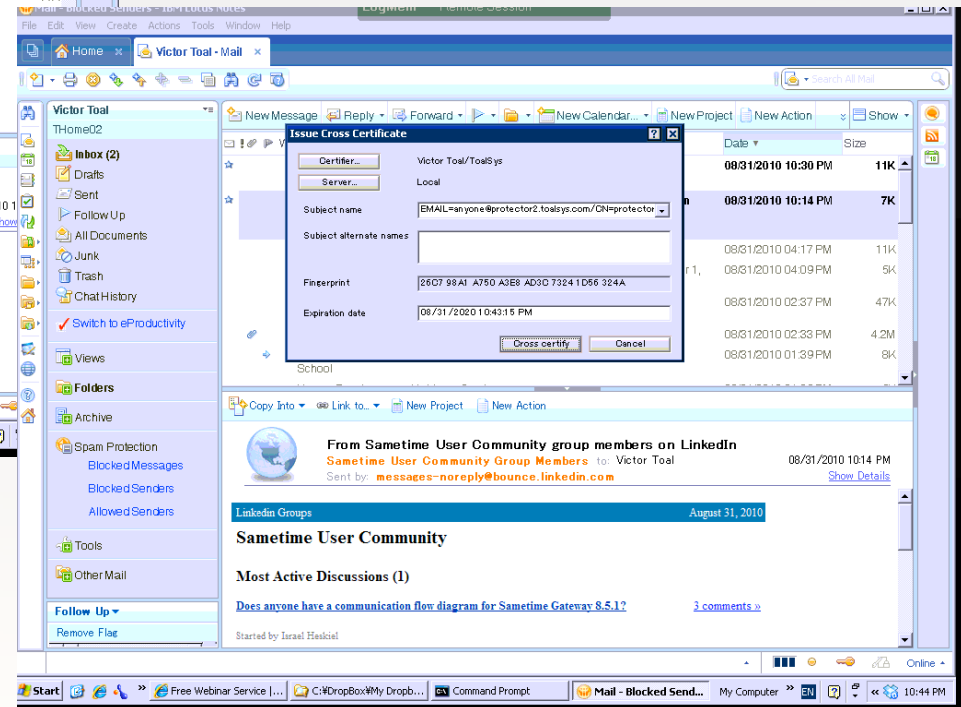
Mail - Blocked Senders - IBM Lotus Notes
LogMeIn Remote Session
File Edit View Create Actions Tools Window Help
Home ×
Victor Toal - Mail ×
Search All Mail
Victor Toal
THome02
Inbox (2)
Drafts
Sent
Follow Up
All Documents
Junk
Trash
Chat History
Switch to eProductivity
Views
Folders
Archive
Spam Protection
Blocked Messages
Blocked Senders
Allowed Senders
Tools
Other Mail
Follow Up
Remove Flag
New Message
Reply
Forward
New Calendar...
New Project
New Action
Show
Date
Size
08/31/2010 10:30 PM 11K
08/31/2010 10:14 PM 7K
08/31/2010 04:17 PM 11K
08/31/2010 04:09 PM 5K
08/31/2010 02:37 PM 47K
08/31/2010 02:33 PM 4.2M
08/31/2010 01:39 PM 8K
School
Issue Cross Certificate
Certifier...
Victor Toal/ToalSys
Server...
Local
Subject name
EMAIL=anyone@protector2.toalsys.com/CN=protector
Subject alternate names
Fingerprint
26C7 98A1 A750 A3E8 AD3C 7324 1D56 324A
Expiration date
08/31/2020 10:43:15 PM
Cross certify
Cancel
Copy Into
Link to
New Project
New Action
From Sametime User Community group members on LinkedIn
Sametime User Community Group Members to: Victor Toal
08/31/2010 10:14 PM
Sent by: messages-noreply@bounce.linkedin.com
Show Details
Linkedin Groups
August 31, 2010
Sametime User Community
Most Active Discussions (1)
Does anyone have a communication flow diagram for Sametime Gateway 8.5.1?
3 comments »
Started by Israel Heskiel
Online
Start
Free Webinar Service |...
C:¥DropBox¥My Dropb...
Command Prompt
Mail - Blocked Send...
My Computer
EN
10:44 PM